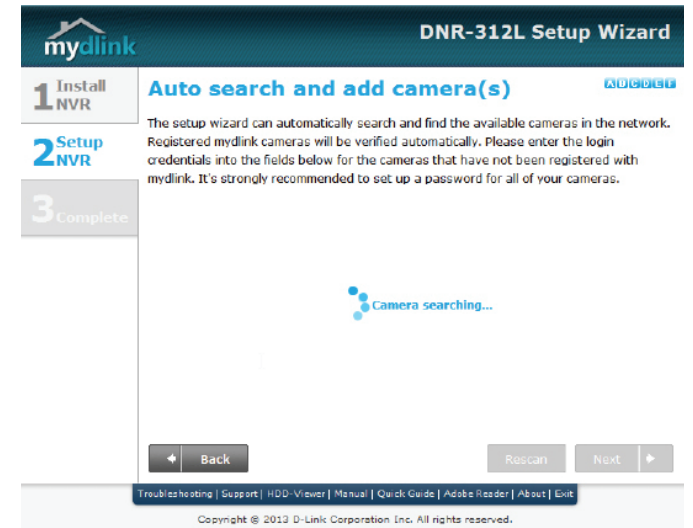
mydlink

DNR-312L Setup Wizard

1 Install NVR

2 Setup NVR

3 Complete

Auto search and add camera(s)

A B C D E F

The setup wizard can automatically search and find the available cameras in the network. Registered mydlink cameras will be verified automatically. Please enter the login credentials into the fields below for the cameras that have not been registered with mydlink. It's strongly recommended to set up a password for all of your cameras.

Camera searching...

Back

Rescan

Next

Troubleshooting | Support | HDD-Viewer | Manual | Quick Guide | Adobe Reader | About | Exit

Copyright © 2013 D-Link Corporation Inc. All rights reserved.